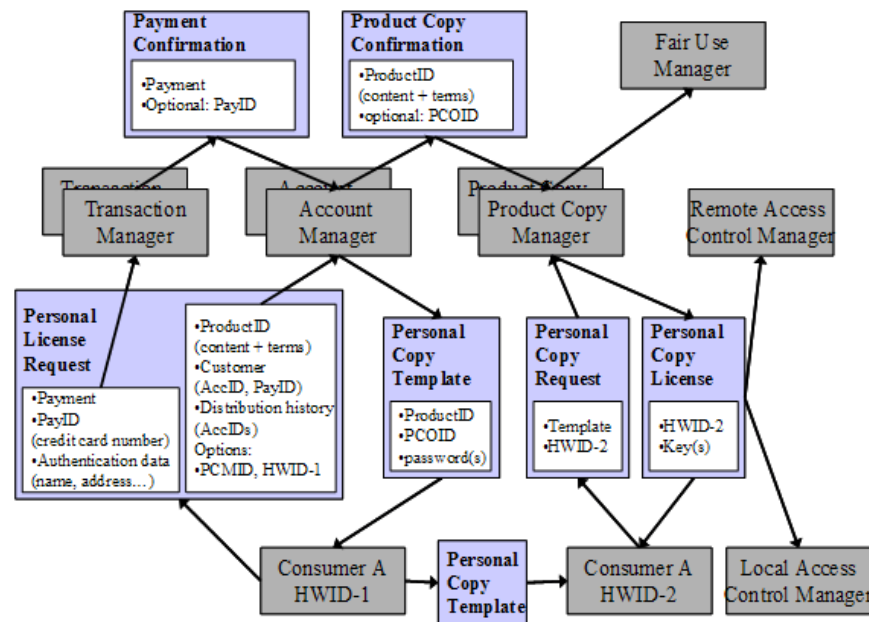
Payment Confirmation

•Payment
•Optional: PayID

Product Copy Confirmation

•ProductID (content + terms)
•optional: PCOID

Fair Use Manager

Transaction Manager

Account Manager

Product Copy Manager

Remote Access Control Manager

Personal License Request

•Payment
•PayID (credit card number)
•Authentication data (name, address…)

•ProductID (content + terms)
•Customer (AccID, PayID)
•Distribution history (AccIDs)
Options:
•PCMID, HWID-1

Personal Copy Template

•ProductID
•PCOID
•password(s)

Personal Copy Request

•Template
•HWID-2

Personal Copy License

•HWID-2
•Key(s)

Consumer A HWID-1

Personal Copy Template

Consumer A HWID-2

Local Access Control Manager